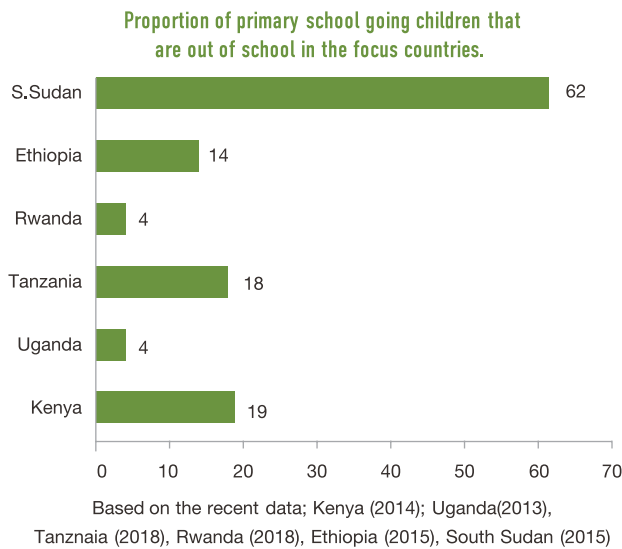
Proportion of primary school going children that are out of school in the focus countries.

| Country | Value |
|---|---|
| S.Sudan | 62 |
| Ethiopia | 14 |
| Rwanda | 4 |
| Tanzania | 18 |
| Uganda | 4 |
| Kenya | 19 |

0 10 20 30 40 50 60 70

Based on the recent data; Kenya (2014); Uganda(2013), Tanznaia (2018), Rwanda (2018), Ethiopia (2015), South Sudan (2015)